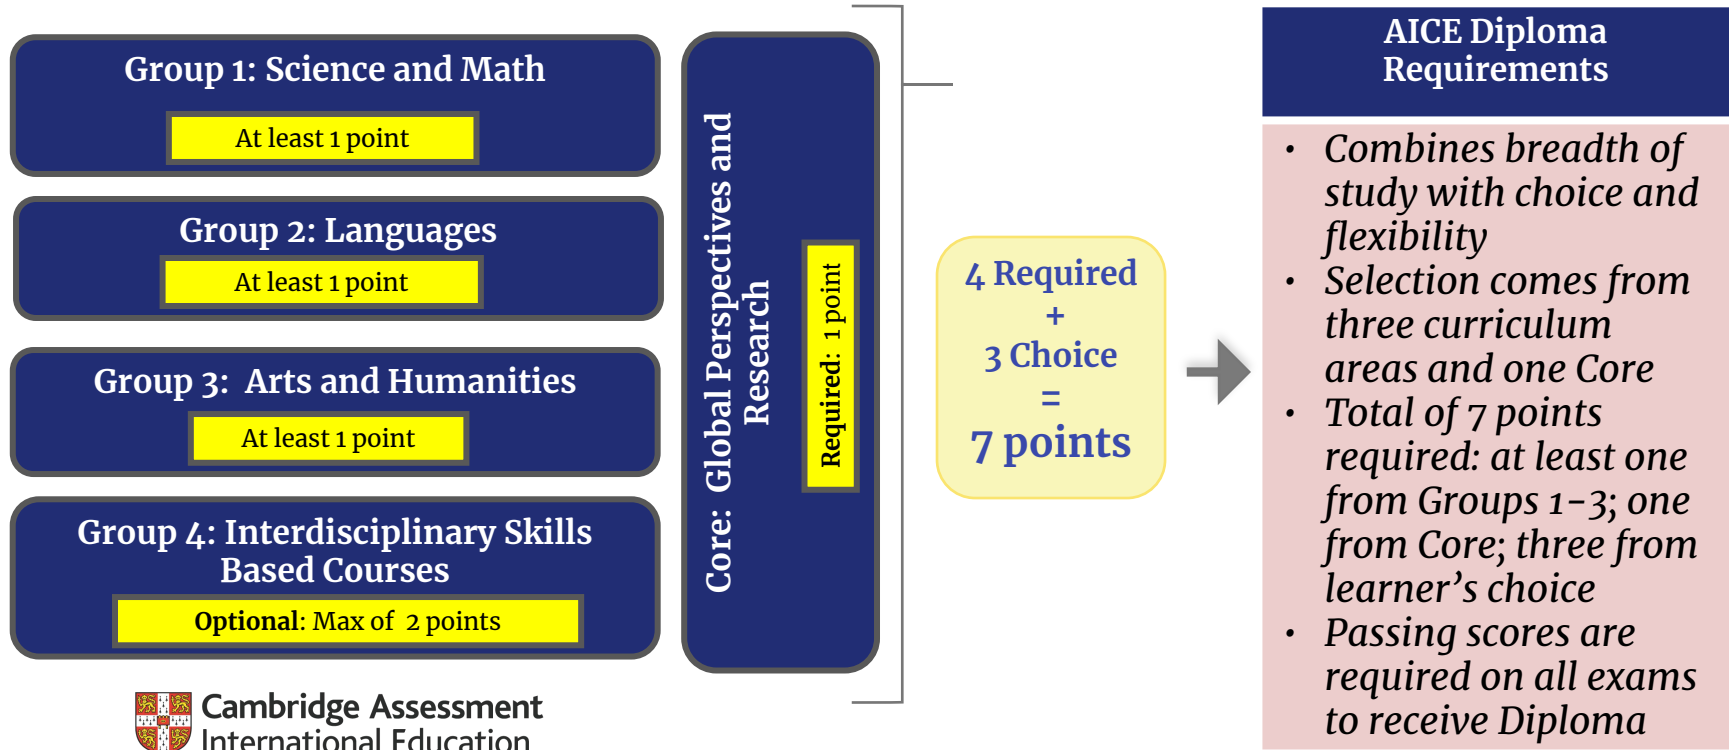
Group 1: Science and Math

At least 1 point

Group 2: Languages

At least 1 point

Group 3: Arts and Humanities

At least 1 point

Group 4: Interdisciplinary Skills Based Courses

Optional: Max of 2 points

Core: Global Perspectives and Research

Required: 1 point

4 Required
+
3 Choice
=
7 points

AICE Diploma Requirements

- Combines breadth of study with choice and flexibility
- Selection comes from three curriculum areas and one Core
- Total of 7 points required: at least one from Groups 1-3; one from Core; three from learner's choice
- Passing scores are required on all exams to receive Diploma

Cambridge Assessment International Education